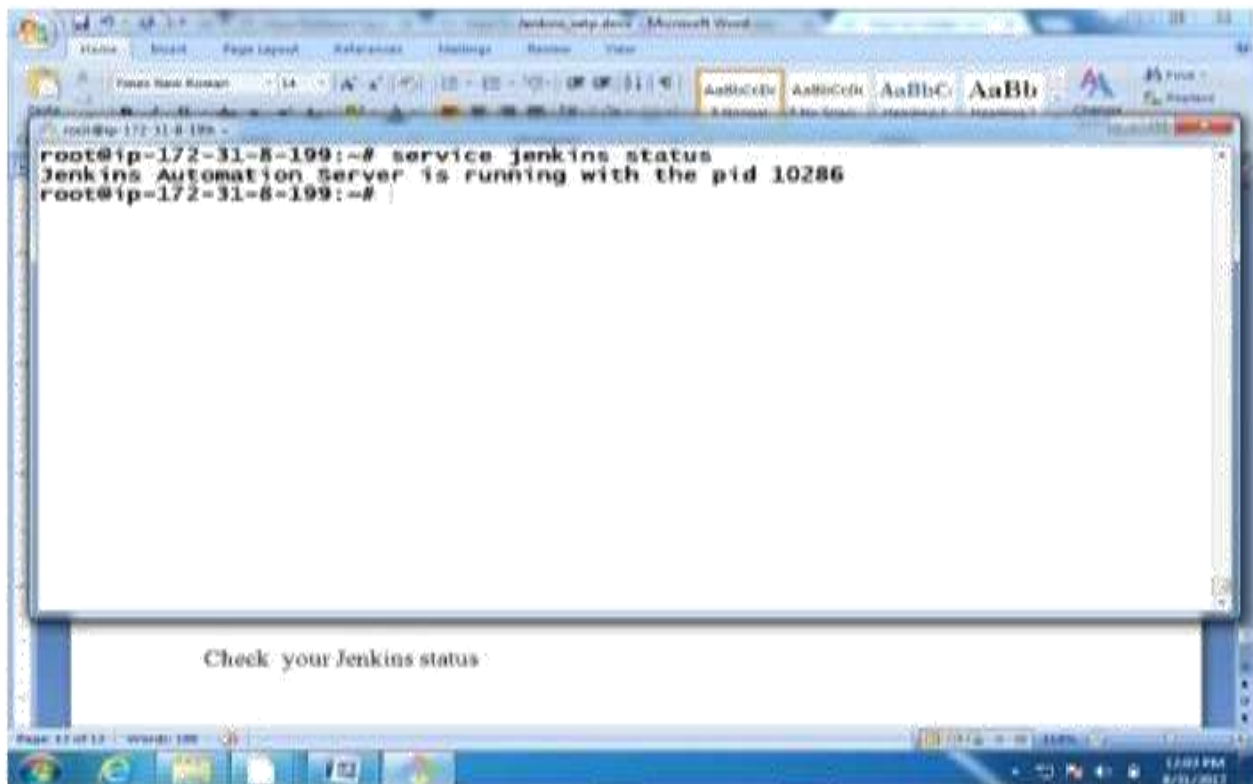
Jenkins_setp.docx - Microsoft Word

Home Insert Page Layout References Mailings Review View

Times New Roman 14

AaBbCcDc AaBbCcDc AaBbC AaBb

Change Styles

Find Replace

root@ip-172-31-8-199 -

root@ip-172-31-8-199:~# service jenkins status
Jenkins Automation Server is running with the pid 10286
root@ip-172-31-8-199:~#

Check your Jenkins status

Page: 13 of 13 Words: 188